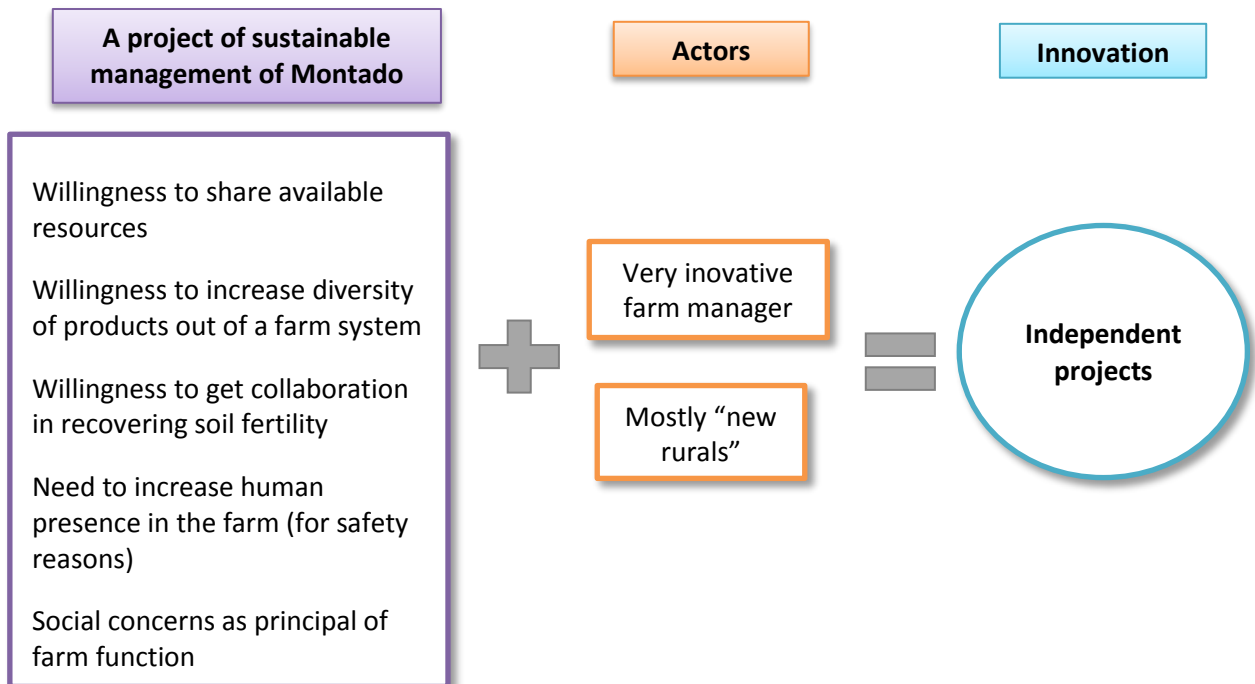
A project of sustainable management of Montado

Actors

Innovation

Willingness to share available resources

Willingness to increase diversity of products out of a farm system

Willingness to get collaboration in recovering soil fertility

Need to increase human presence in the farm (for safety reasons)

Social concerns as principal of farm function

Very inovative farm manager

Mostly “new rurals”

Independent projects